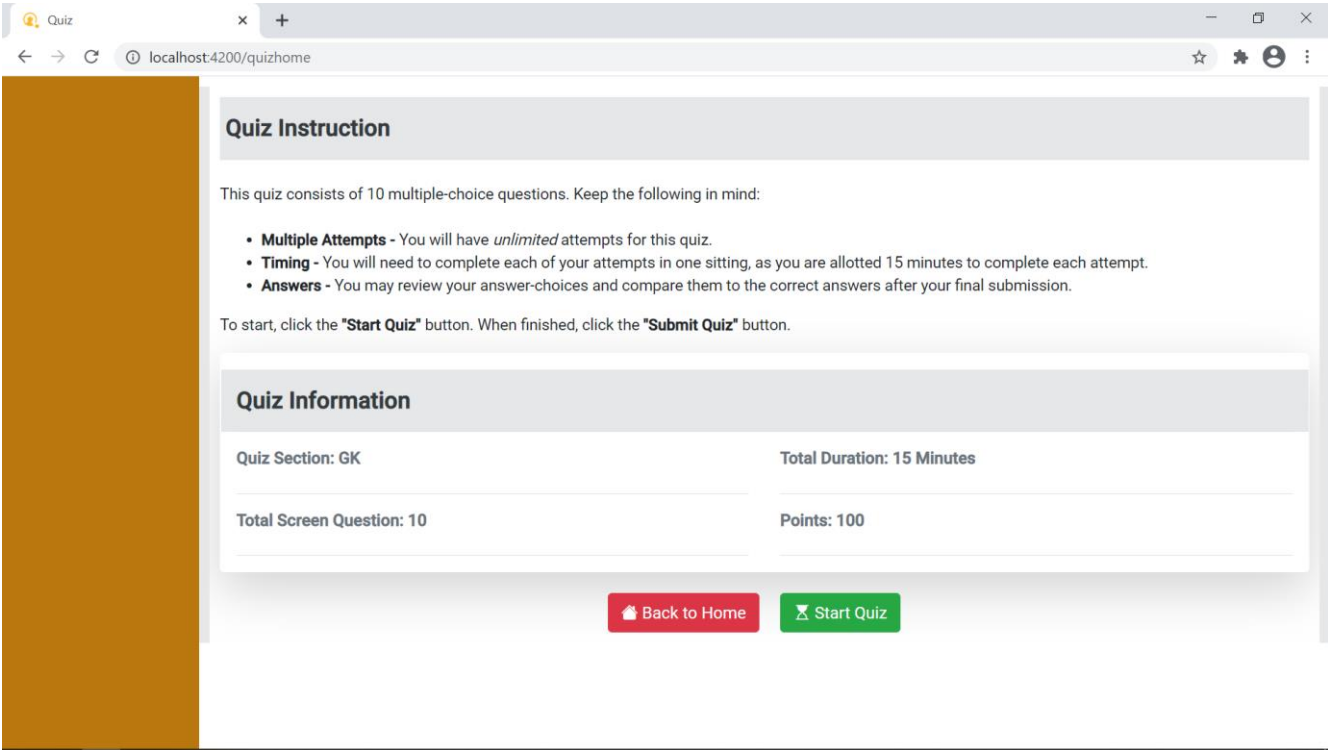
Quiz

localhost:4200/quizhome

Quiz Instruction

This quiz consists of 10 multiple-choice questions. Keep the following in mind:

- **Multiple Attempts -** You will have *unlimited* attempts for this quiz.
- **Timing -** You will need to complete each of your attempts in one sitting, as you are allotted 15 minutes to complete each attempt.
- **Answers -** You may review your answer-choices and compare them to the correct answers after your final submission.

To start, click the **"Start Quiz"** button. When finished, click the **"Submit Quiz"** button.

Quiz Information

Quiz Section: GK

Total Duration: 15 Minutes

Total Screen Question: 10

Points: 100

Back to Home

Start Quiz